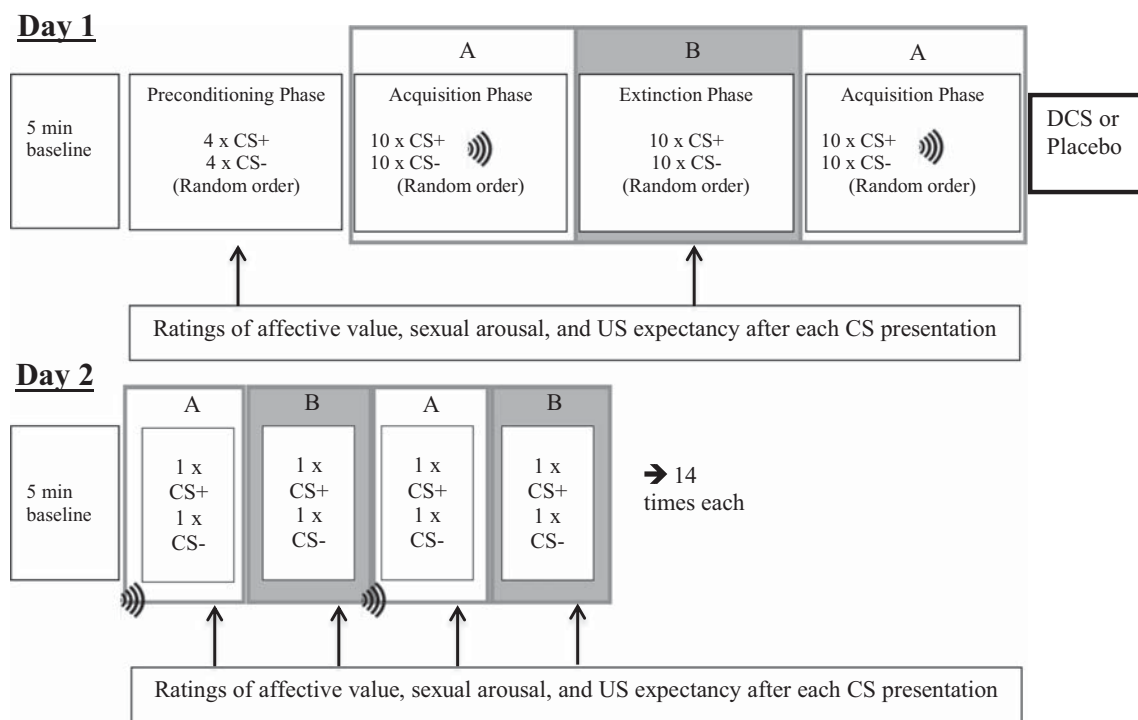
Day 1

5 min baseline

Preconditioning Phase

4 x CS+
4 x CS-
(Random order)

A

Acquisition Phase

10 x CS+
10 x CS-
(Random order)

B

Extinction Phase

10 x CS+
10 x CS-
(Random order)

A

Acquisition Phase

10 x CS+
10 x CS-
(Random order)

DCS or Placebo

Ratings of affective value, sexual arousal, and US expectancy after each CS presentation

Day 2

5 min baseline

A

1 x CS+ 1 x CS-

B

1 x CS+ 1 x CS-

A

1 x CS+ 1 x CS-

B

1 x CS+ 1 x CS-

→ 14 times each

Ratings of affective value, sexual arousal, and US expectancy after each CS presentation